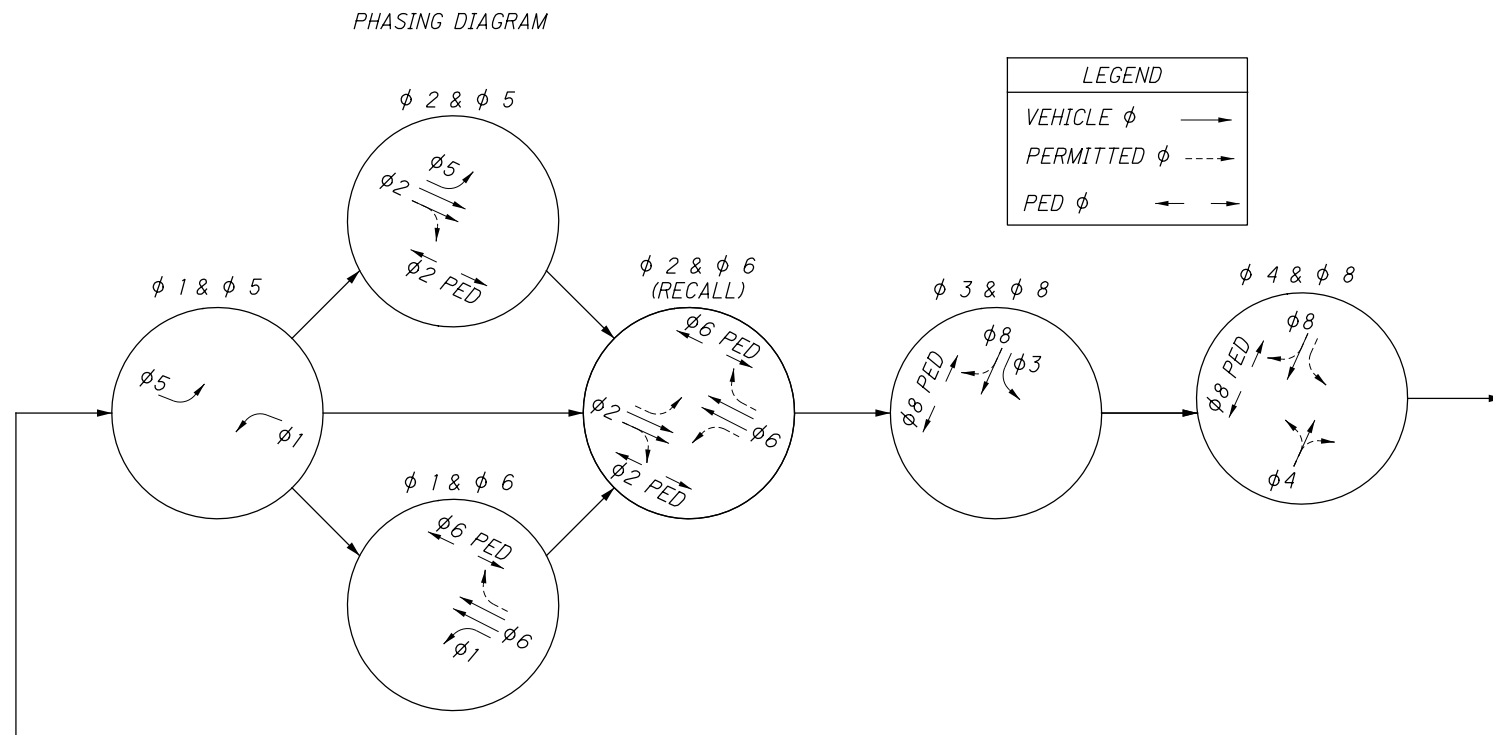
PHASING DIAGRAM

| LEGEND | |
|---|---|
| VEHICLE $\phi$ | |
| PERMITTED $\phi$ | |
| PED $\phi$ | |

$\phi$ 2 & $\phi$ 5

$\phi 5$
$\phi 2$
$\phi 2$ PED

$\phi$ 1 & $\phi$ 5

$\phi 5$
$\phi 1$

$\phi$ 2 & $\phi$ 6
(RECALL)

$\phi 6$ PED
$\phi 2$
$\phi 6$
$\phi 2$ PED

$\phi$ 1 & $\phi$ 6

$\phi 6$ PED
$\phi 6$
$\phi 1$

$\phi$ 3 & $\phi$ 8

$\phi 8$
$\phi 8$ PED
$\phi 3$

$\phi$ 4 & $\phi$ 8

$\phi 8$
$\phi 8$ PED
$\phi 4$